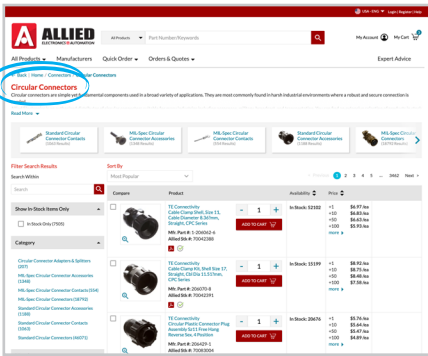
USA - ENG | Login | Register | Help

ALLIED ELECTRONICS & AUTOMATION

All Products | Part Number/Keywords

My Account | My Cart 0

All Products | Manufacturers | Quick Order | Orders & Quotes | Expert Advice

< Back | Home / Connectors / Circular Connectors

Circular Connectors

Circular connectors are simple yet fundamental components used in a broad variety of applications. They are most commonly found in harsh industrial environments where a robust and secure connection is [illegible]

Read More

Standard Circular Connector Contacts (1063)

MIL-Spec Circular Connector Accessories (1348)

MIL-Spec Circular Connector Contacts (554)

Standard Circular Connector Accessories (1188)

MIL-Spec Circular Connectors (18792)

Filter Search Results

Search Within

Search

Show In-Stock Items Only

In Stock Only (7505)

Category

Circular Connector Adapters & Splitters (297)

MIL-Spec Circular Connector Accessories (1348)

MIL-Spec Circular Connector Contacts (554)

MIL-Spec Circular Connectors (18792)

Standard Circular Connector Accessories (1188)

Standard Circular Connector Contacts (1063)

Standard Circular Connectors (46071)

Sort By

Most Popular

Previous 1 2 3 4 5 ... 3462 Next

Compare | Product | Availability | Price

TE Connectivity Cable Clamp Shell, Size 11, Cable Diameter 8.36 mm, Straight, CPC Series
Mfr. Part #: 1-206062-6
Allied Stk #: 70042288
1 ADD TO CART
In Stock: 52102
+1 $6.97/ea
+10 $6.83/ea
+50 $6.63/ea
+100 $5.93/ea
more

TE Connectivity Cable Clamp Kit, Shell Size 17, Straight, 13.1 Dia. 11.51/mm, CPC Series
Mfr. Part #: 206070-8
Allied Stk #: 70042291
1 ADD TO CART
In Stock: 15199
+1 $8.92/ea
+10 $8.75/ea
+50 $8.48/ea
+100 $7.58/ea
more

TE Connectivity Circular Plastic Connector Plug Assembly Sz11 Free Hang Reverse Sex, 4 Position
Mfr. Part #: 206429-1
Allied Stk #: 70083004
1 ADD TO CART
In Stock: 20676
+1 $5.76/ea
+10 $5.64/ea
+50 $5.47/ea
+100 $4.89/ea
more